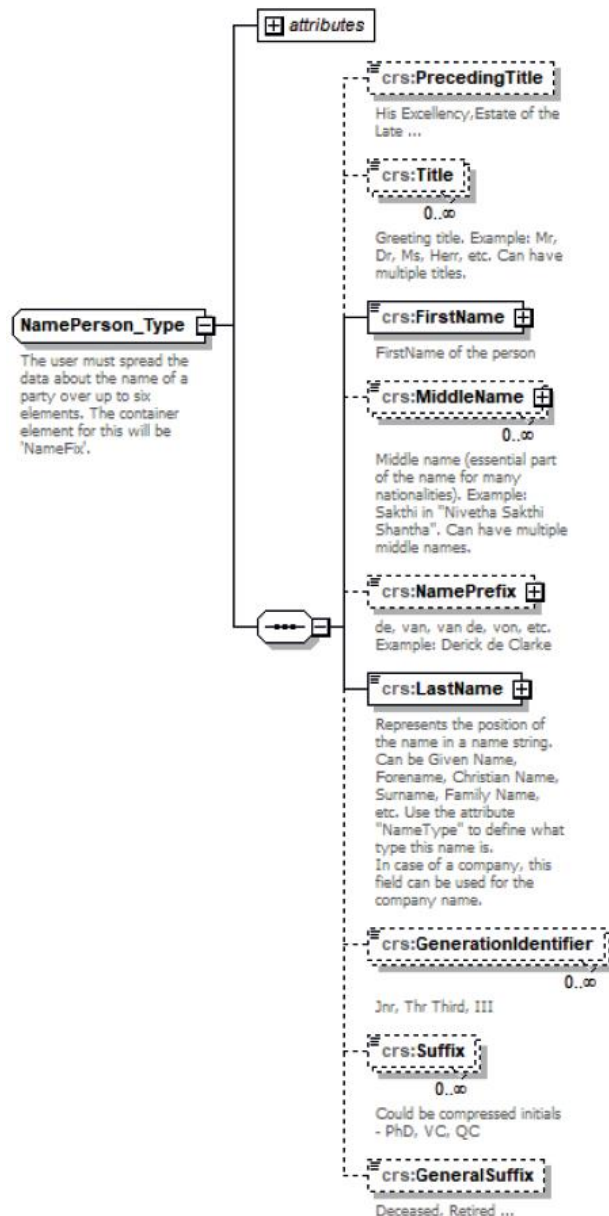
attributes

NamePerson_Type

The user must spread the data about the name of a party over up to six elements. The container element for this will be 'NameFix'.

crs:PrecedingTitle

His Excellency,Estate of the Late ...

crs:Title

0..∞

Greeting title. Example: Mr, Dr, Ms, Herr, etc. Can have multiple titles.

crs:FirstName

FirstName of the person

crs:MiddleName

0..∞

Middle name (essential part of the name for many nationalities). Example: Sakthi in "Nivetha Sakthi Shantha". Can have multiple middle names.

crs:NamePrefix

de, van, van de, von, etc. Example: Derick de Clarke

crs:LastName

Represents the position of the name in a name string. Can be Given Name, Forename, Christian Name, Surname, Family Name, etc. Use the attribute "NameType" to define what type this name is.
In case of a company, this field can be used for the company name.

crs:GenerationIdentifier

0..∞

Jnr, Thr Third, III

crs:Suffix

0..∞

Could be compressed initials - PhD, VC, QC

crs:GeneralSuffix

Deceased, Retired ...